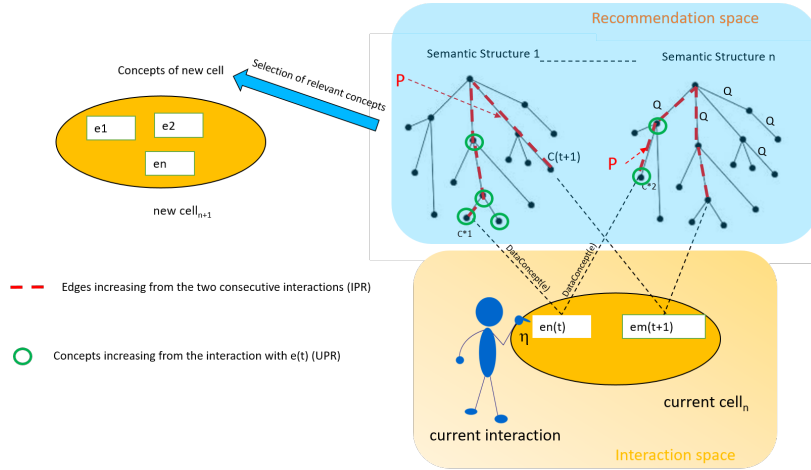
Recommendation space

Semantic Structure 1

Semantic Structure n

Concepts of new cell

Selection of relevant concepts

e1

e2

en

new cell$_{n+1}$

P

C(t+1)

Q

Q

Q

Q

Q

P

C*2

C*1

DataConcept(e)

DataConcept(e)

Edges increasing from the two consecutive interactions (IPR)

Concepts increasing from the interaction with e(t) (UPR)

η

en(t)

em(t+1)

current cell$_n$

current interaction

Interaction space